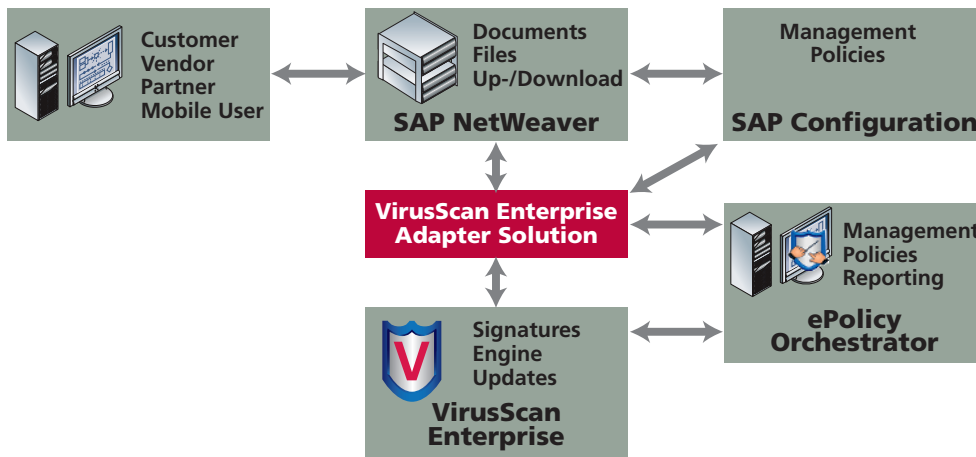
Customer
Vendor
Partner
Mobile User

Documents
Files
Up-/Download

SAP NetWeaver

Management
Policies

SAP Configuration

VirusScan Enterprise
Adapter Solution

Management
Policies
Reporting

ePolicy
Orchestrator

V

Signatures
Engine
Updates

VirusScan
Enterprise